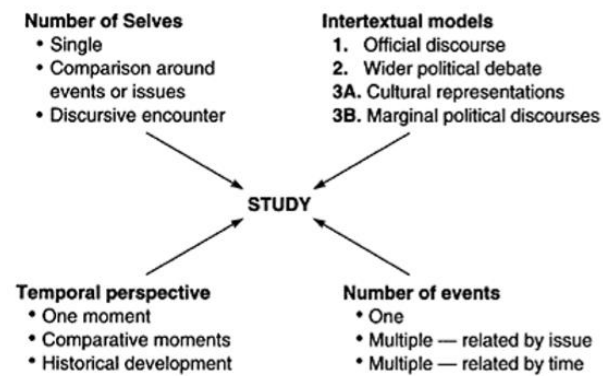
Number of Selves
• Single
• Comparison around events or issues
• Discursive encounter

Intertextual models
1. Official discourse
2. Wider political debate
3A. Cultural representations
3B. Marginal political discourses

STUDY

Temporal perspective
• One moment
• Comparative moments
• Historical development

Number of events
• One
• Multiple — related by issue
• Multiple — related by time